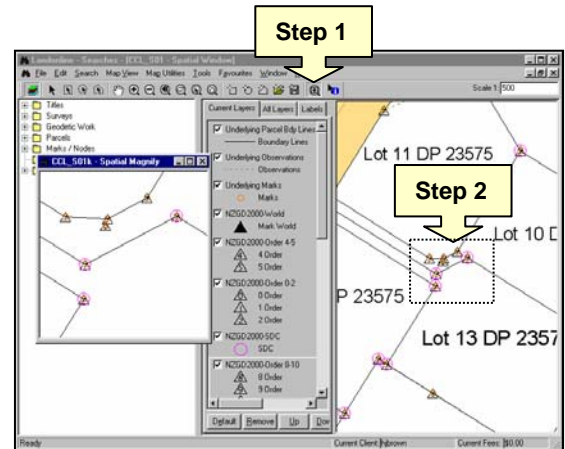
Step 1

Landonline - Searches - [CCL_S01 - Spatial Window]

File Edit Search Map View Map Utilities Tools Favourites Window

Scale 1: 500

Titles
Surveys
Geodetic Work
Parcels
Marks / Nodes

CCL_S01k - Spatial Magnify

Current Layers | All Layers | Labels

Underlying Parcel Bdy Lines
Boundary Lines
Underlying Observations
Observations
Underlying Marks
Marks
NZGD2000 World
Mark World
NZGD2000 Order 4-5
4 Order
5 Order
NZGD2000 Order 0-2
0 Order
1 Order
2 Order
NZGD2000 SDC
SDC
NZGD2000 Order 8-10
8 Order
9 Order

Default Remove Up Dow

Lot 11 DP 23575

Step 2

Lot 10 D

P 23575

Lot 13 DP 2357

Ready

Current Client: hbrown

Current Fees: $0.00